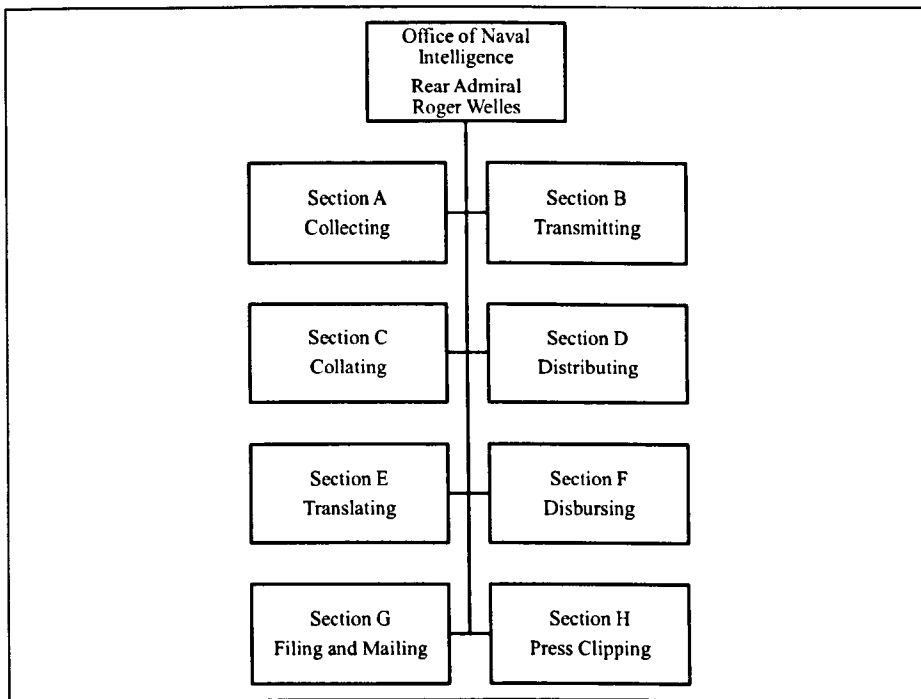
Office of Naval Intelligence
Rear Admiral Roger Welles

Section A
Collecting

Section B
Transmitting

Section C
Collating

Section D
Distributing

Section E
Translating

Section F
Disbursing

Section G
Filing and Mailing

Section H
Press Clipping